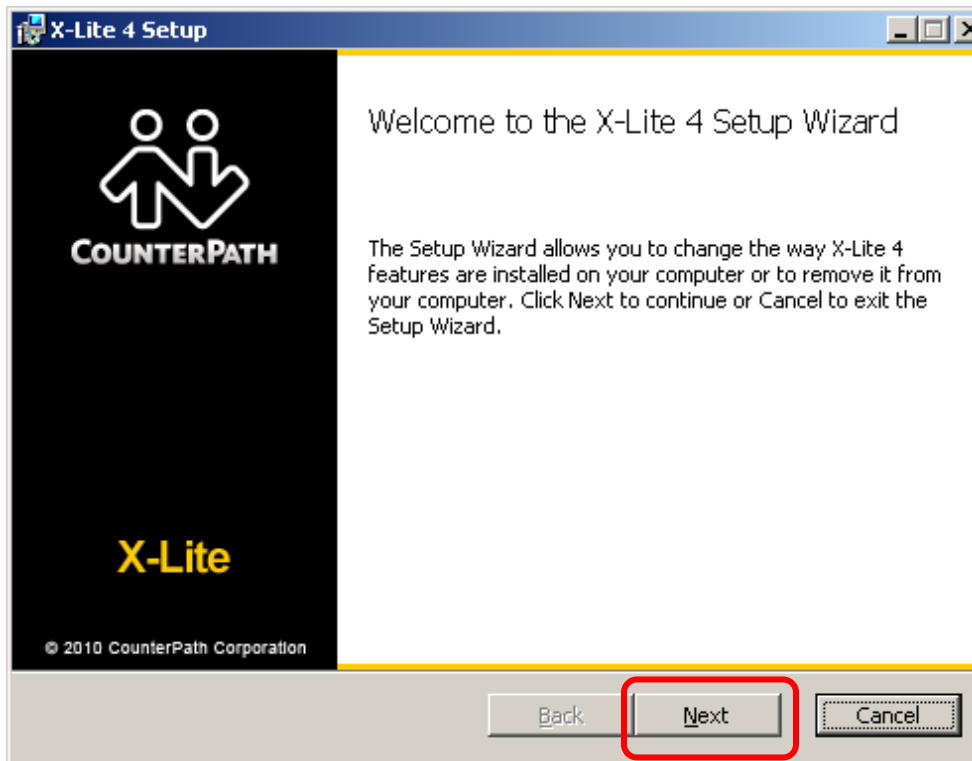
X-Lite 4 Setup

COUNTERPATH

X-Lite

© 2010 CounterPath Corporation

Welcome to the X-Lite 4 Setup Wizard

The Setup Wizard allows you to change the way X-Lite 4 features are installed on your computer or to remove it from your computer. Click Next to continue or Cancel to exit the Setup Wizard.

Back

Next

Cancel